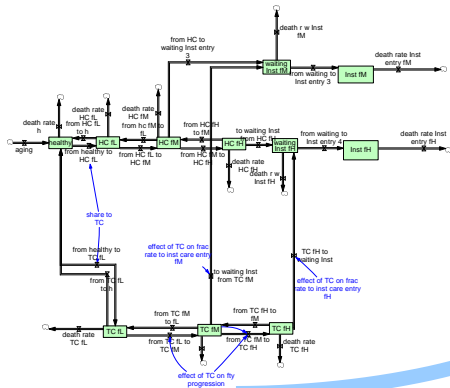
death r w Inst fM

from HC to waiting Inst entry 3

waiting Inst fM

death rate Inst entry fM

from waiting to Inst entry 3

Inst fM

death rate h

aging

healthy

death rate HC fL

from HC fL to h

HC fL

from healthy to HC fL

death rate HC fM

from hc fM to fL

from HC fL to HC fM

HC fM

from HC fH to fM

from HC fM to HC fH

HC fH

to waiting Inst from HC fH

waiting Inst fH

from waiting to Inst entry 4

Inst fH

death rate Inst entry fH

death rate HC fH

death r w Inst fH

share to TC

effect of TC on frac rate to inst care entry fM

to waiting Inst from TC fM

TC fH to waiting Inst

effect of TC on frac rate to inst care entry fH

from healthy to TC fL

from TC fL to h

death rate TC fL

TC fL

from TC fM to fL

from TC fL to TC fM

TC fM

from TC fH to fM

from TC fM to TC fH

TC fH

death rate TC fH

effect of TC on fty progression